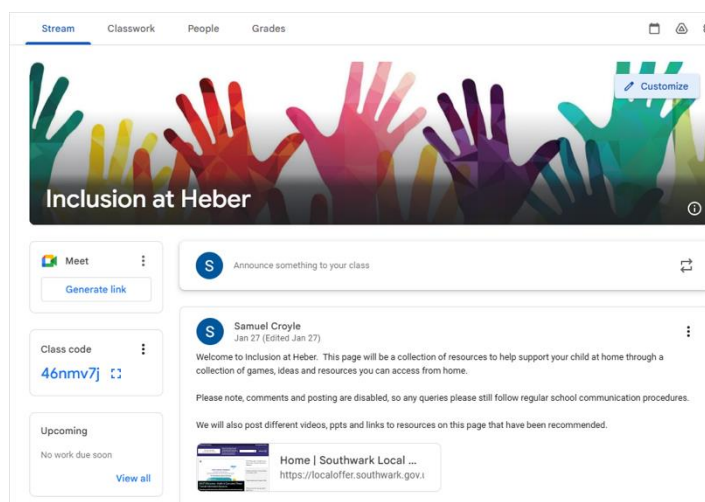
Stream Classwork People Grades

Customize

Inclusion at Heber

Meet

Generate link

Class code

46nmv7j

Upcoming

No work due soon

View all

S Announce something to your class

S Samuel Croyle
Jan 27 (Edited Jan 27)

Welcome to Inclusion at Heber. This page will be a collection of resources to help support your child at home through a collection of games, ideas and resources you can access from home.

Please note, comments and posting are disabled, so any queries please still follow regular school communication procedures.

We will also post different videos, ppts and links to resources on this page that have been recommended.

Home | Southwark Local ...
https://localoffer.southwark.gov.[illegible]